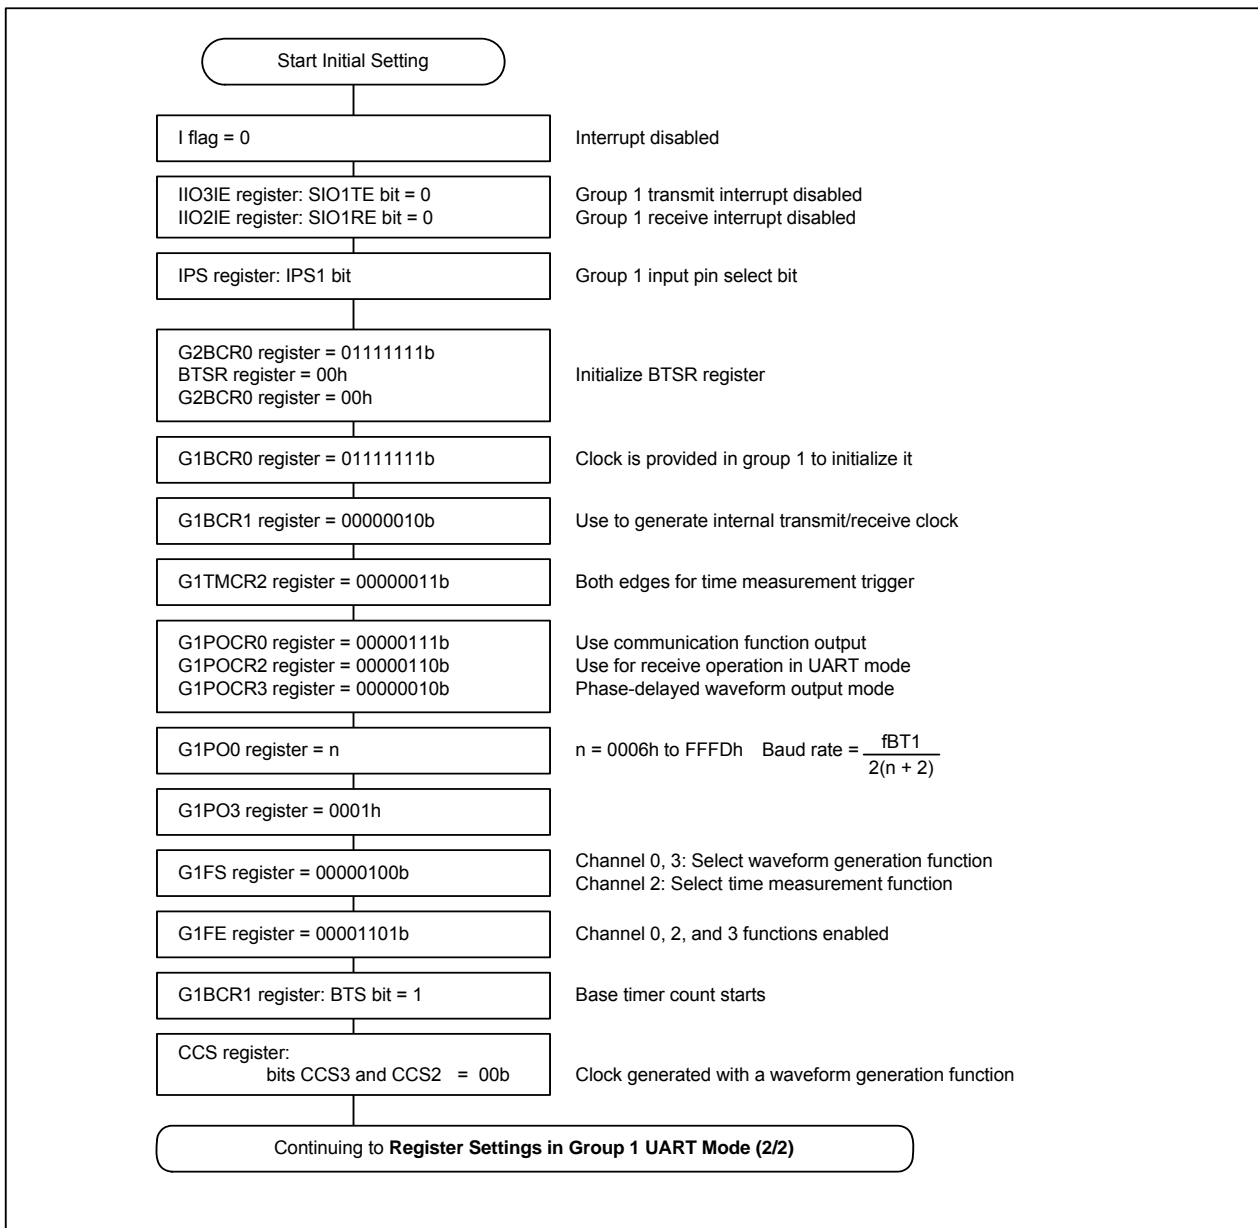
Start Initial Setting

I flag = 0

Interrupt disabled

IIO3IE register: SIO1TE bit = 0
IIO2IE register: SIO1RE bit = 0

Group 1 transmit interrupt disabled
Group 1 receive interrupt disabled

IPS register: IPS1 bit

Group 1 input pin select bit

G2BCR0 register = 01111111b
BTSR register = 00h
G2BCR0 register = 00h

Initialize BTSR register

G1BCR0 register = 01111111b

Clock is provided in group 1 to initialize it

G1BCR1 register = 00000010b

Use to generate internal transmit/receive clock

G1TMCR2 register = 00000011b

Both edges for time measurement trigger

G1POCR0 register = 00000111b
G1POCR2 register = 00000110b
G1POCR3 register = 00000010b

Use communication function output
Use for receive operation in UART mode
Phase-delayed waveform output mode

G1PO0 register = n

n = 0006h to FFFDh Baud rate = $\frac{fBT1}{2(n + 2)}$

G1PO3 register = 0001h

G1FS register = 00000100b

Channel 0, 3: Select waveform generation function
Channel 2: Select time measurement function

G1FE register = 00001101b

Channel 0, 2, and 3 functions enabled

G1BCR1 register: BTS bit = 1

Base timer count starts

CCS register:
bits CCS3 and CCS2 = 00b

Clock generated with a waveform generation function

Continuing to **Register Settings in Group 1 UART Mode (2/2)**